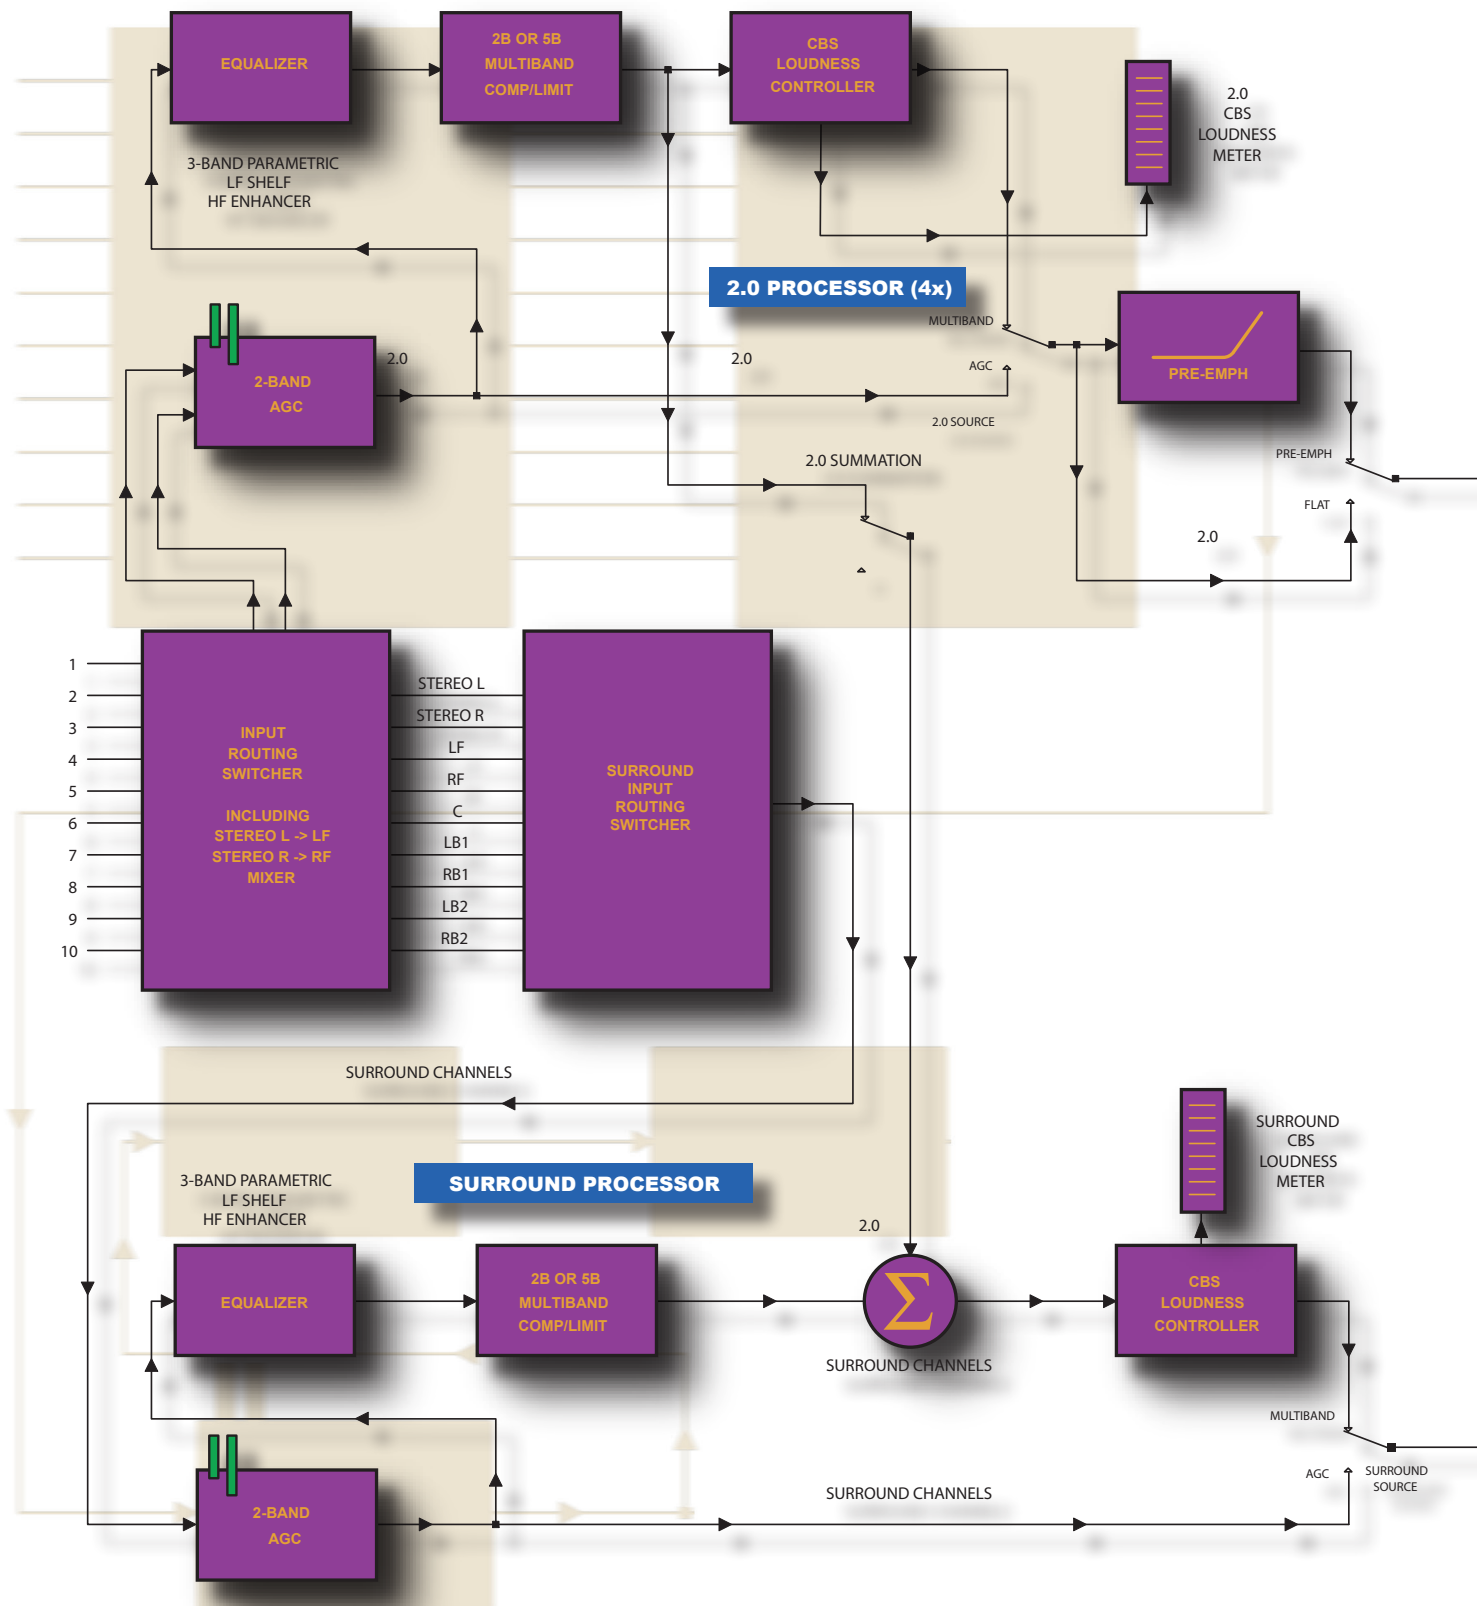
EQUALIZER

2B OR 5B MULTIBAND COMP/LIMIT

CBS LOUDNESS CONTROLLER

2.0 CBS LOUDNESS METER

3-BAND PARAMETRIC
LF SHELF
HF ENHANCER

2.0 PROCESSOR (4x)

MULTIBAND

PRE-EMPH

2-BAND AGC

2.0

2.0

AGC

2.0 SOURCE

PRE-EMPH

2.0 SUMMATION

FLAT

2.0

1
2
3
4
5
6
7
8
9
10

INPUT ROUTING SWITCHER

INCLUDING STEREO L -> LF STEREO R -> RF MIXER

STEREO L
STEREO R
LF
RF
C
LB1
RB1
LB2
RB2

SURROUND INPUT ROUTING SWITCHER

SURROUND CHANNELS

SURROUND CBS LOUDNESS METER

3-BAND PARAMETRIC
LF SHELF
HF ENHANCER

SURROUND PROCESSOR

2.0

EQUALIZER

2B OR 5B MULTIBAND COMP/LIMIT

$\Sigma$

CBS LOUDNESS CONTROLLER

SURROUND CHANNELS

MULTIBAND

2-BAND AGC

AGC

SURROUND SOURCE

SURROUND CHANNELS